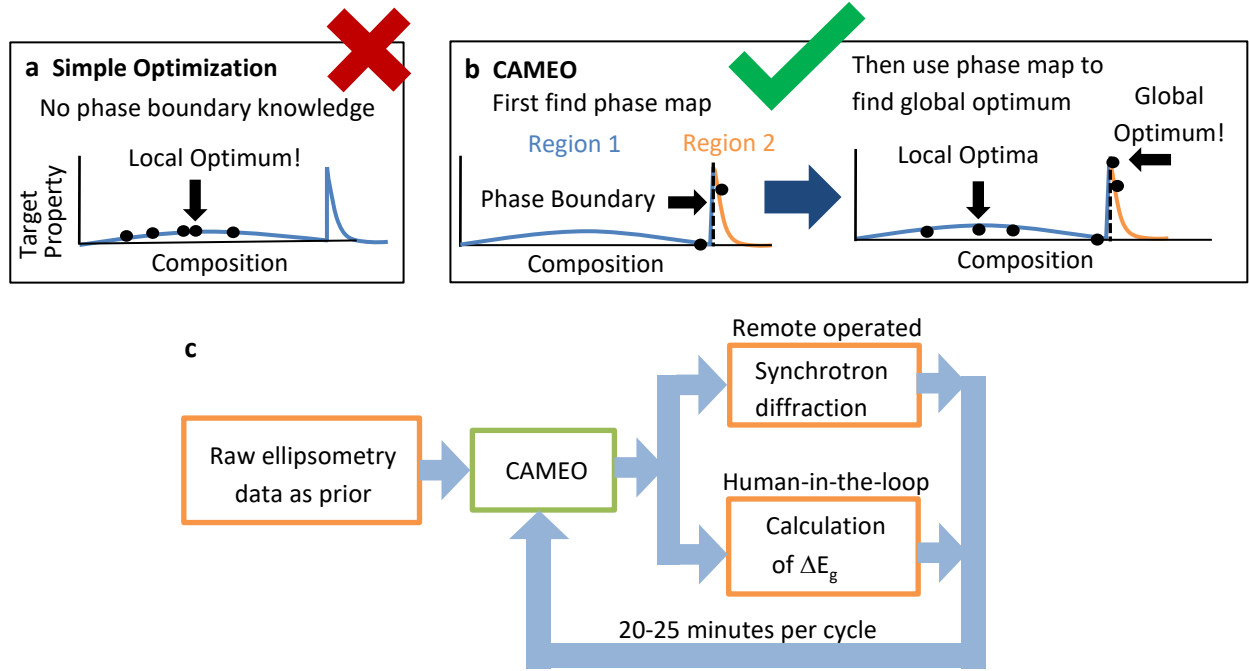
a Simple Optimization

No phase boundary knowledge

Local Optimum!

Target Property

Composition

b CAMEO

First find phase map

Region 1

Region 2

Phase Boundary

Composition

Then use phase map to find global optimum

Global Optimum!

Local Optima

Composition

c

Raw ellipsometry data as prior

CAMEO

Remote operated

Synchrotron diffraction

Human-in-the-loop

Calculation of $\Delta E_g$

20-25 minutes per cycle